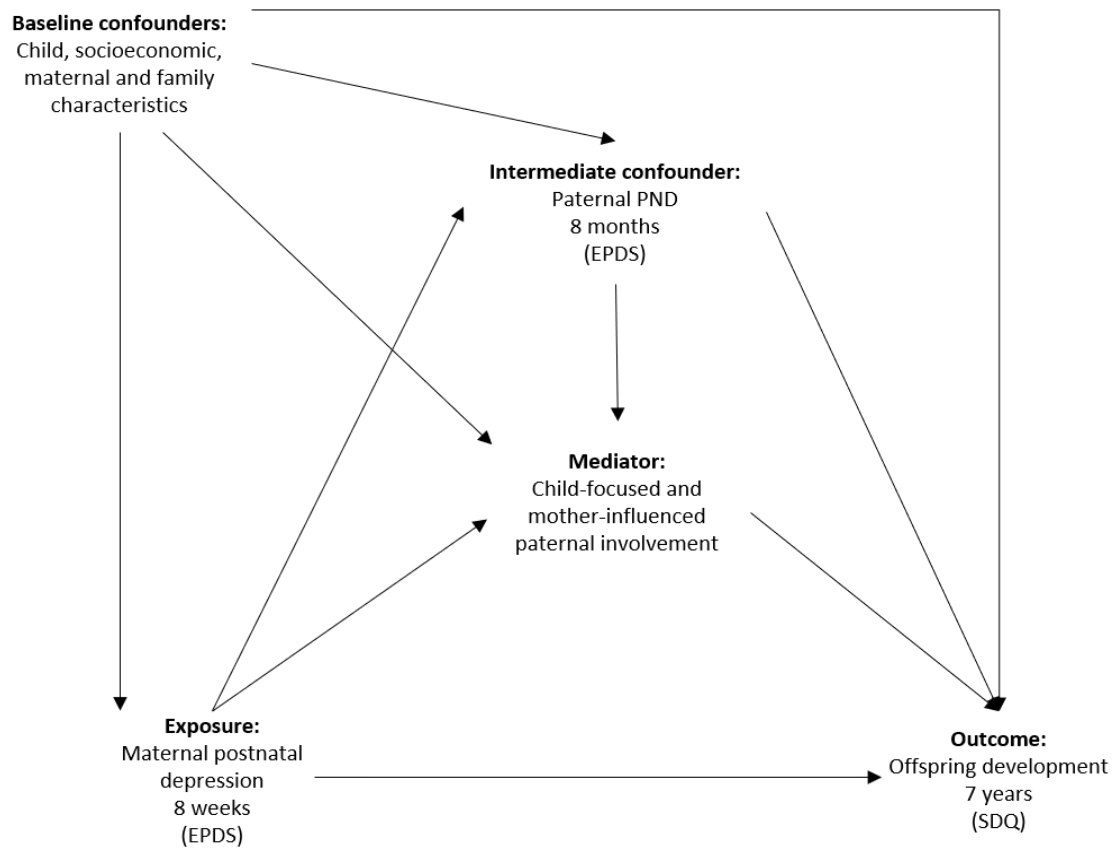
**Baseline confounders:**
Child, socioeconomic, maternal and family characteristics

**Intermediate confounder:**
Paternal PND
8 months
(EPDS)

**Mediator:**
Child-focused and mother-influenced paternal involvement

**Exposure:**
Maternal postnatal depression
8 weeks
(EPDS)

**Outcome:**
Offspring development
7 years
(SDQ)